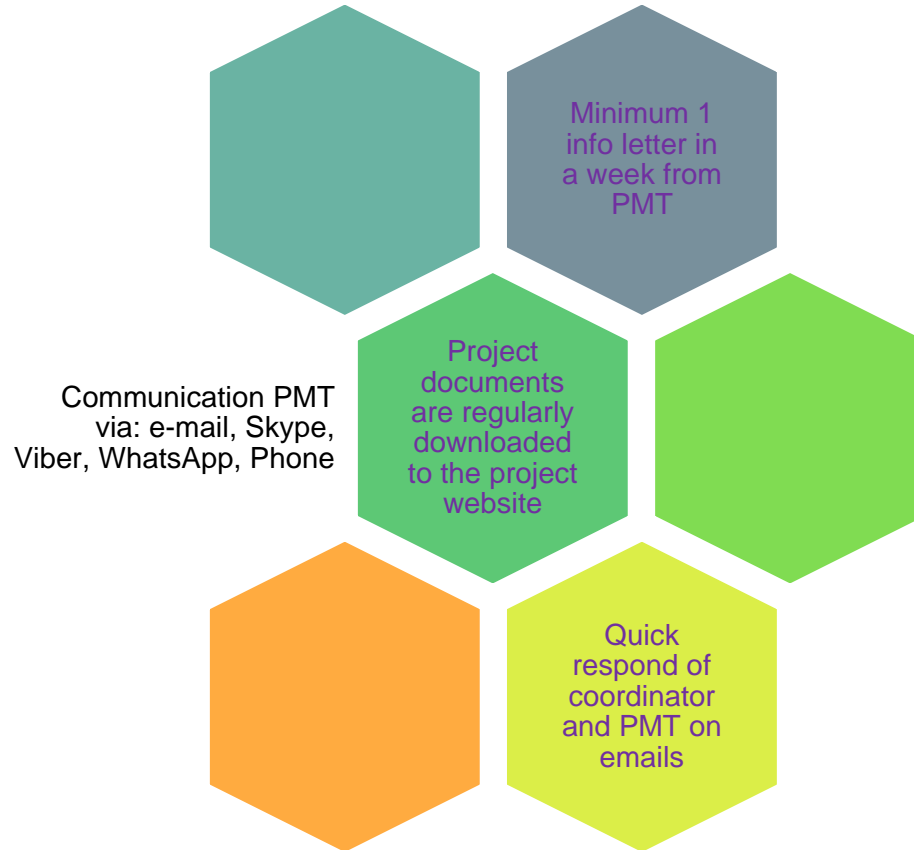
Minimum 1 info letter in a week from PMT

Project documents are regularly downloaded to the project website

Communication PMT via: e-mail, Skype, Viber, WhatsApp, Phone

Quick respond of coordinator and PMT on emails